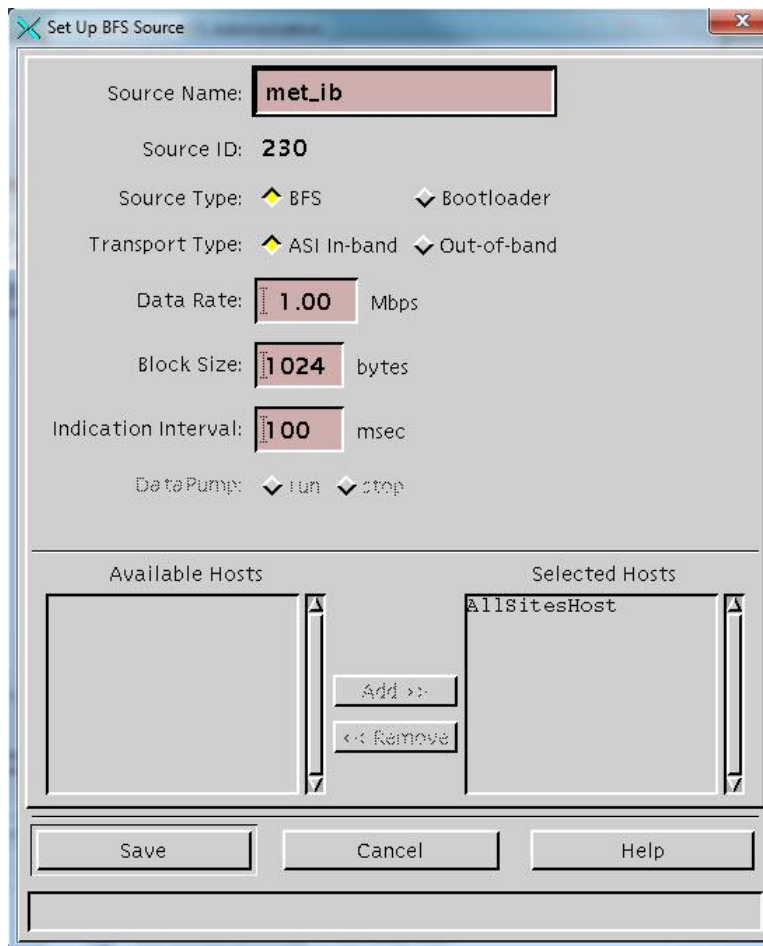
Set Up BFS Source

Source Name: met_ib

Source ID: 230

Source Type: BFS Bootloader

Transport Type: ASI In-band Out-of-band

Data Rate: 1.00 Mbps

Block Size: 1024 bytes

Indication Interval: 100 msec

DataPump: run stop

Available Hosts

Selected Hosts

AllSitesHost

Add >>

<< Remove

Save

Cancel

Help